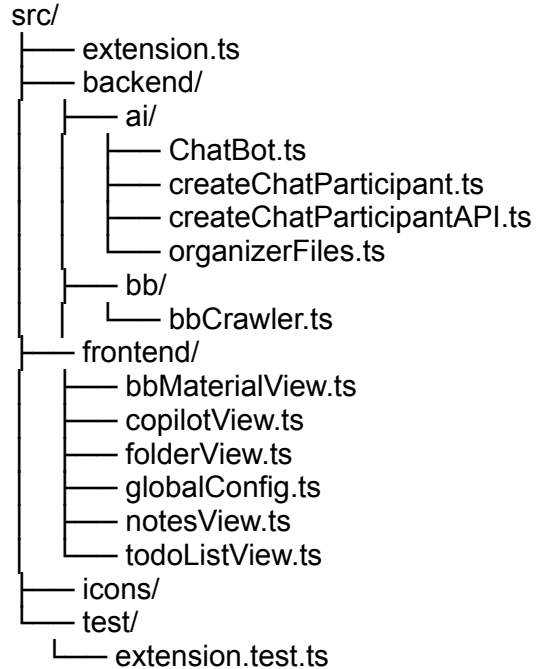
src/
├── extension.ts
├── backend/
│   ├── ai/
│   │   ├── ChatBot.ts
│   │   ├── createChatParticipant.ts
│   │   ├── createChatParticipantAPI.ts
│   │   └── organizerFiles.ts
│   ├── bb/
│   │   └── bbCrawler.ts
├── frontend/
│   ├── bbMaterialView.ts
│   ├── copilotView.ts
│   ├── folderView.ts
│   ├── globalConfig.ts
│   ├── notesView.ts
│   └── todoListView.ts
├── icons/
└── test/
    └── extension.test.ts